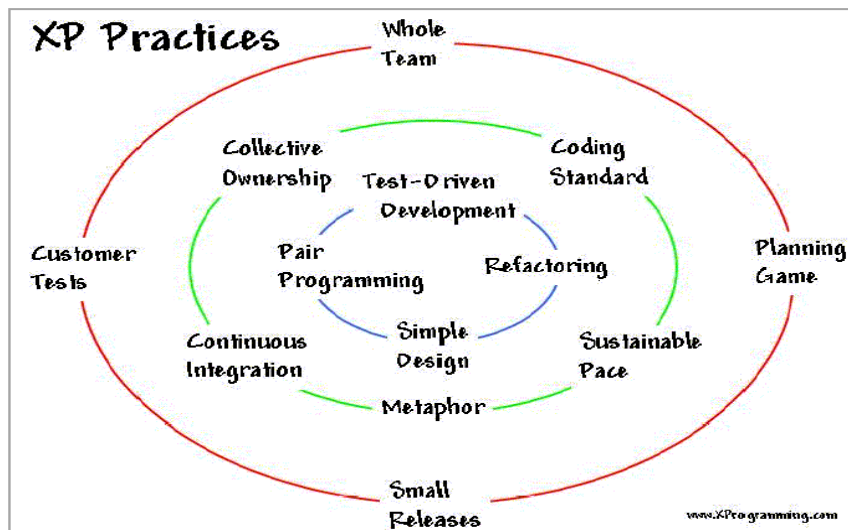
XP Practices

Whole Team

Collective Ownership

Coding Standard

Test-Driven Development

Customer Tests

Pair Programming

Refactoring

Planning Game

Continuous Integration

Simple Design

Sustainable Pace

Metaphor

Small Releases

www.XProgramming.com